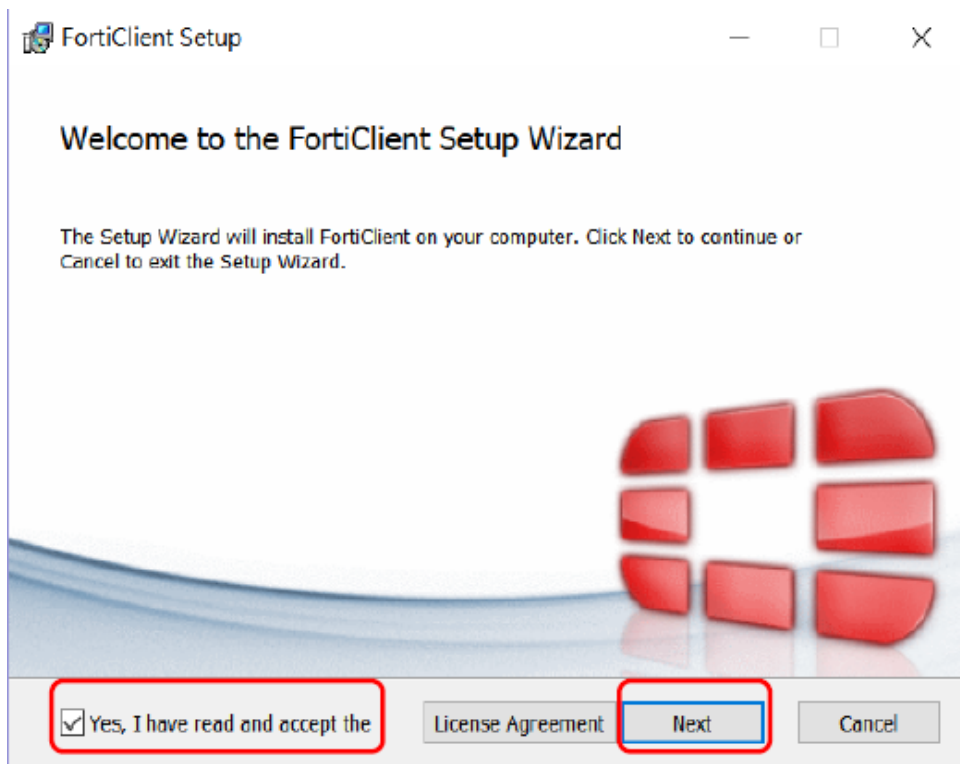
FortiClient Setup

Welcome to the FortiClient Setup Wizard

The Setup Wizard will install FortiClient on your computer. Click Next to continue or Cancel to exit the Setup Wizard.

Yes, I have read and accept the

License Agreement

Next

Cancel